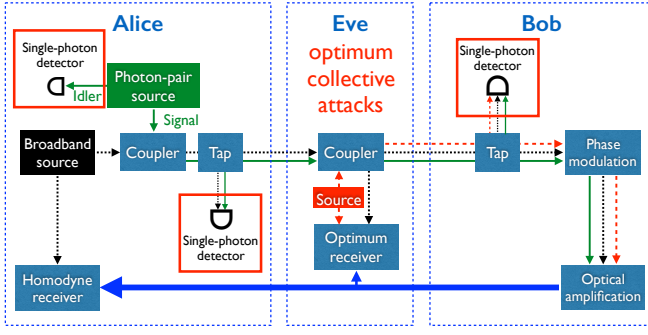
Alice

Single-photon detector

Idler

Photon-pair source

Signal

Broadband source

Coupler

Tap

Single-photon detector

Homodyne receiver

Eve

optimum collective attacks

Coupler

Source

Optimum receiver

Bob

Single-photon detector

Tap

Phase modulation

Optical amplification